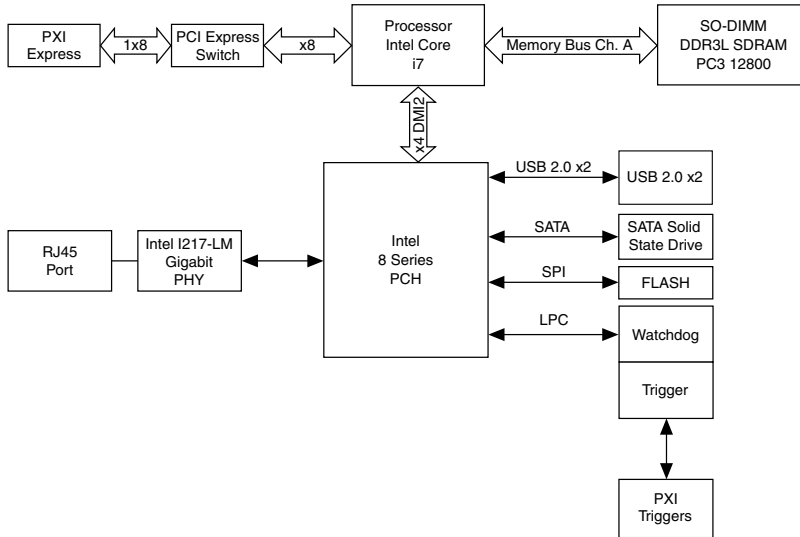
PXI Express

1x8

PCI Express Switch

x8

Processor Intel Core i7

Memory Bus Ch. A

SO-DIMM DDR3L SDRAM PC3 12800

x4 DMI2

Intel 8 Series PCH

USB 2.0 x2

USB 2.0 x2

SATA

SATA Solid State Drive

SPI

FLASH

LPC

Watchdog

Trigger

RJ45 Port

Intel I217-LM Gigabit PHY

PXI Triggers